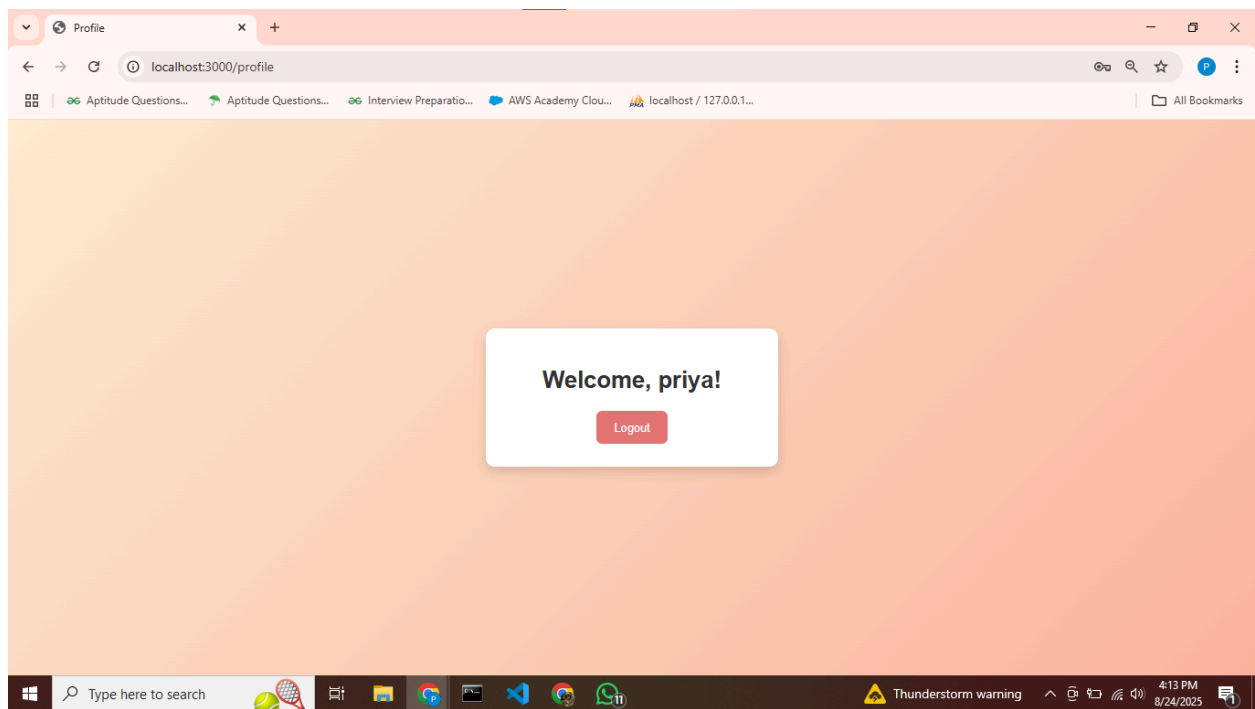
Profile
localhost:3000/profile
Aptitude Questions... Aptitude Questions... Interview Preparatio... AWS Academy Clou... localhost / 127.0.0.1...
All Bookmarks

Welcome, priya!

Logout

Type here to search
Thunderstorm warning
4:13 PM
8/24/2025